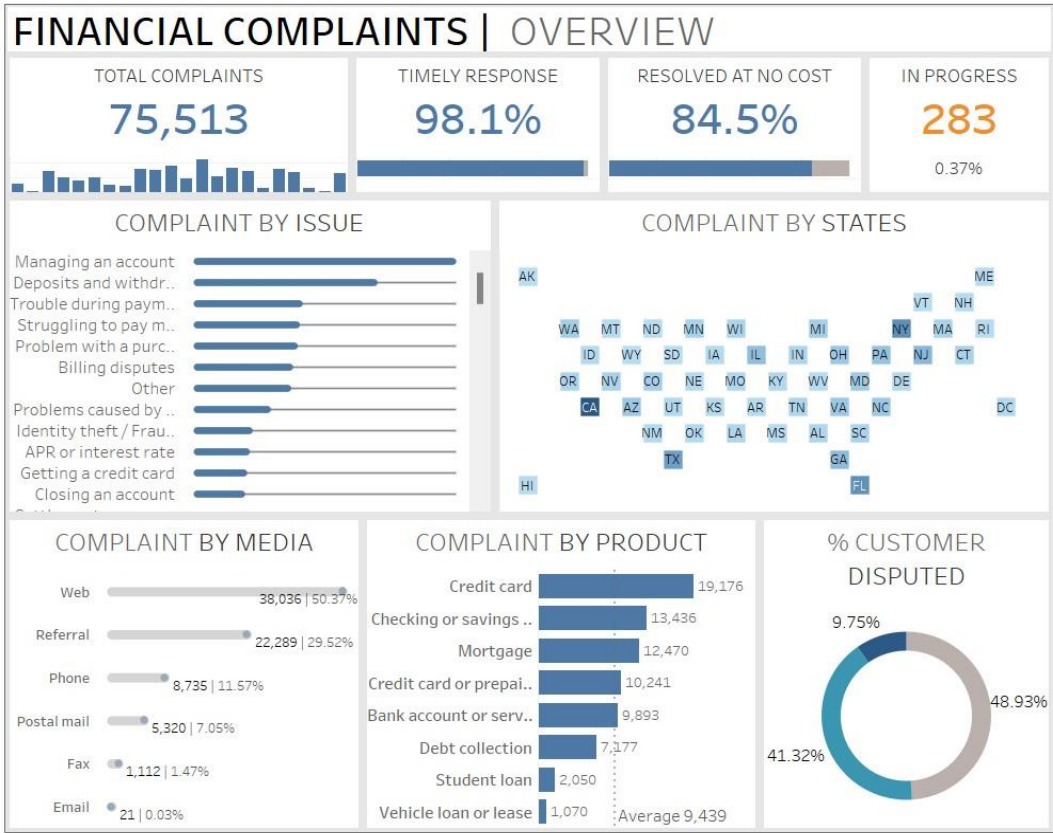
FINANCIAL COMPLAINTS | OVERVIEW

TOTAL COMPLAINTS
75,513

TIMELY RESPONSE
98.1%

RESOLVED AT NO COST
84.5%

IN PROGRESS
283
0.37%

COMPLAINT BY ISSUE

Managing an account
Deposits and withdr..
Trouble during paym..
Struggling to pay m..
Problem with a purc..
Billing disputes
Other
Problems caused by ..
Identity theft / Frau..
APR or interest rate
Getting a credit card
Closing an account

COMPLAINT BY STATES

AK
ME
VT NH
WA MT ND MN WI MI NY MA RI
ID WY SD IA IL IN OH PA NJ CT
OR NV CO NE MO KY WV MD DE
CA AZ UT KS AR TN VA NC DC
NM OK LA MS AL SC
TX GA
HI FL

COMPLAINT BY MEDIA

Web 38,036 | 50.37%
Referral 22,289 | 29.52%
Phone 8,735 | 11.57%
Postal mail 5,320 | 7.05%
Fax 1,112 | 1.47%
Email 21 | 0.03%

COMPLAINT BY PRODUCT

Credit card 19,176
Checking or savings .. 13,436
Mortgage 12,470
Credit card or prepai.. 10,241
Bank account or serv.. 9,893
Debt collection 7,177
Student loan 2,050
Vehicle loan or lease 1,070
Average 9,439

% CUSTOMER DISPUTED

9.75%
48.93%
41.32%